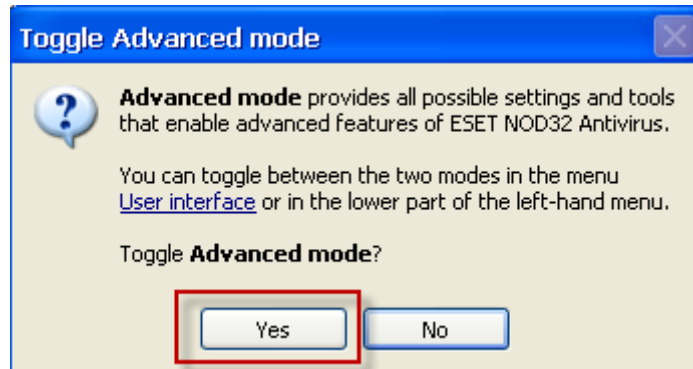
Toggle Advanced mode

?

Advanced mode provides all possible settings and tools that enable advanced features of ESET NOD32 Antivirus.

You can toggle between the two modes in the menu User interface or in the lower part of the left-hand menu.

Toggle Advanced mode?

Yes

No